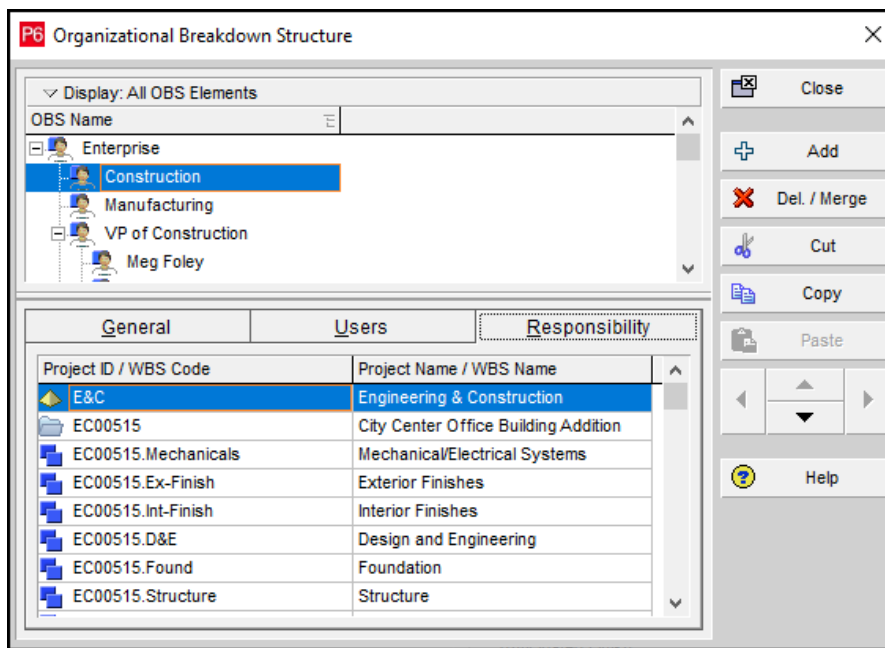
P6 Organizational Breakdown Structure

Display: All OBS Elements

OBS Name

Enterprise
Construction
Manufacturing
VP of Construction
Meg Foley

General | Users | Responsibility

| Project ID / WBS Code | Project Name / WBS Name |
|---|---|
| E&C | Engineering & Construction |
| EC00515 | City Center Office Building Addition |
| EC00515.Mechanicals | Mechanical/Electrical Systems |
| EC00515.Ex-Finish | Exterior Finishes |
| EC00515.Int-Finish | Interior Finishes |
| EC00515.D&E | Design and Engineering |
| EC00515.Found | Foundation |
| EC00515.Structure | Structure |

Close
Add
Del. / Merge
Cut
Copy
Paste
Help